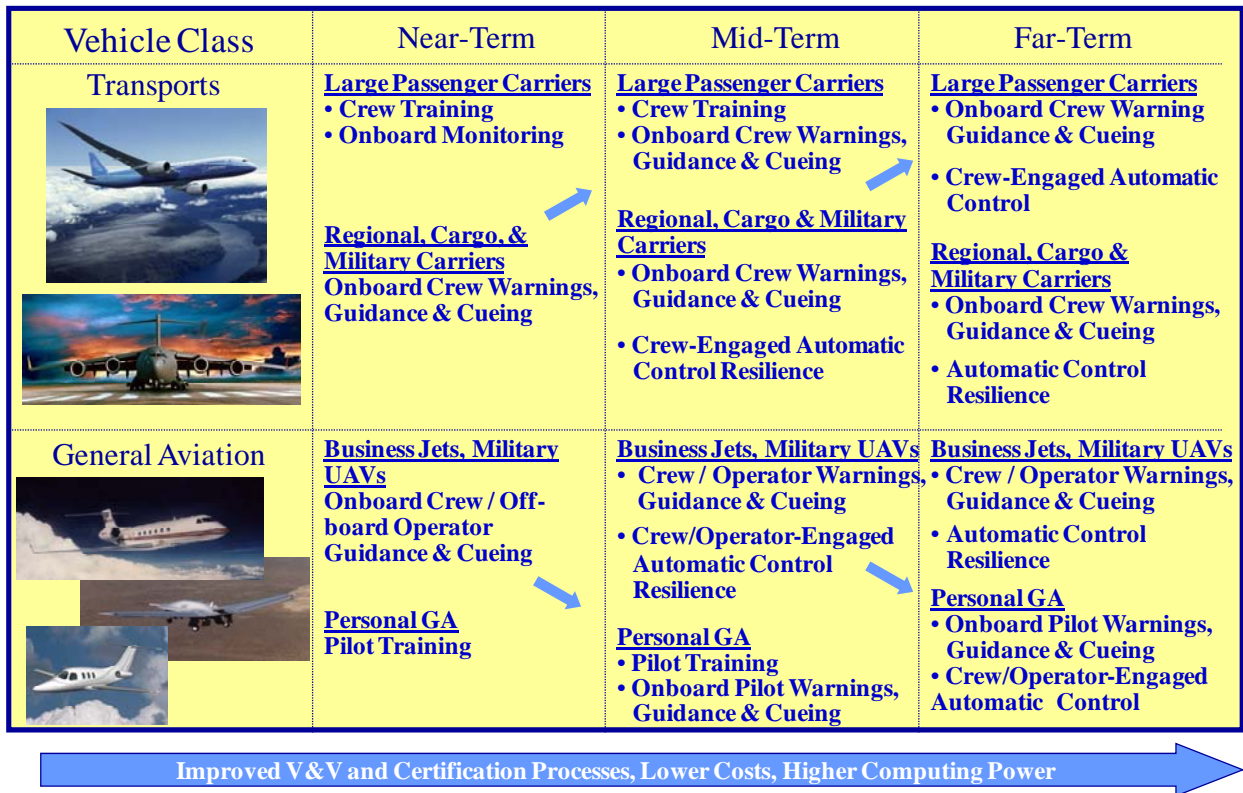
| Vehicle Class | Near-Term | Mid-Term | Far-Term |
|---|---|---|---|
| Transports | Large Passenger Carriers • Crew Training • Onboard Monitoring<br><br>Regional, Cargo, & Military Carriers Onboard Crew Warnings, Guidance & Cueing | Large Passenger Carriers • Crew Training • Onboard Crew Warnings, Guidance & Cueing<br><br>Regional, Cargo & Military Carriers • Onboard Crew Warnings, Guidance & Cueing • Crew-Engaged Automatic Control Resilience | Large Passenger Carriers • Onboard Crew Warning Guidance & Cueing • Crew-Engaged Automatic Control<br><br>Regional, Cargo & Military Carriers • Onboard Crew Warnings, Guidance & Cueing • Automatic Control Resilience |
| General Aviation | Business Jets, Military UAVs Onboard Crew / Off-board Operator Guidance & Cueing<br><br>Personal GA Pilot Training | Business Jets, Military UAVs • Crew / Operator Warnings, Guidance & Cueing • Crew/Operator-Engaged Automatic Control Resilience<br><br>Personal GA • Pilot Training • Onboard Pilot Warnings, Guidance & Cueing | Business Jets, Military UAVs • Crew / Operator Warnings, Guidance & Cueing • Automatic Control Resilience<br><br>Personal GA • Onboard Pilot Warnings, Guidance & Cueing • Crew/Operator-Engaged Automatic Control |

Improved V&V and Certification Processes, Lower Costs, Higher Computing Power